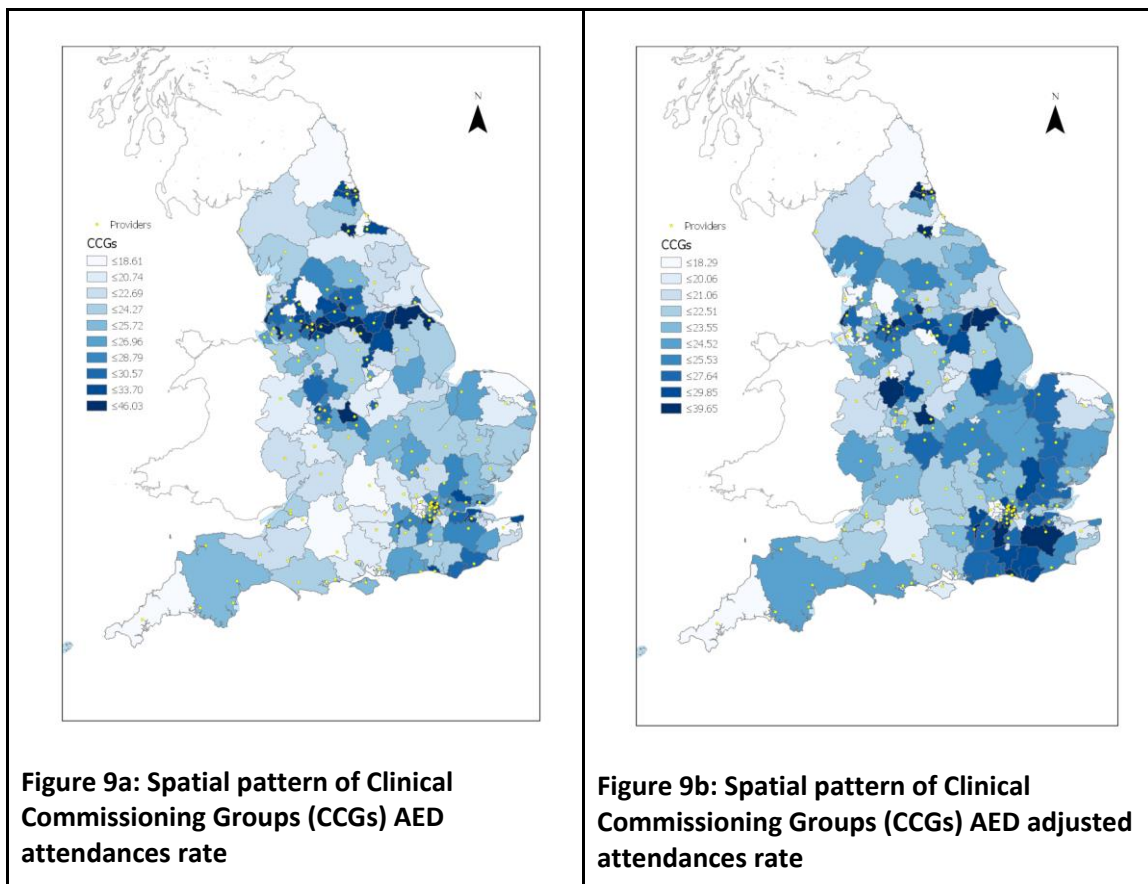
N

Providers

CCGs

≤18.61

≤20.74

≤22.69

≤24.27

≤25.72

≤26.96

≤28.79

≤30.57

≤33.70

≤46.03

Figure 9a: Spatial pattern of Clinical Commissioning Groups (CCGs) AED attendances rate

N

Providers

CCGs

≤18.29

≤20.06

≤21.06

≤22.51

≤23.55

≤24.52

≤25.53

≤27.64

≤29.85

≤39.65

Figure 9b: Spatial pattern of Clinical Commissioning Groups (CCGs) AED adjusted attendances rate